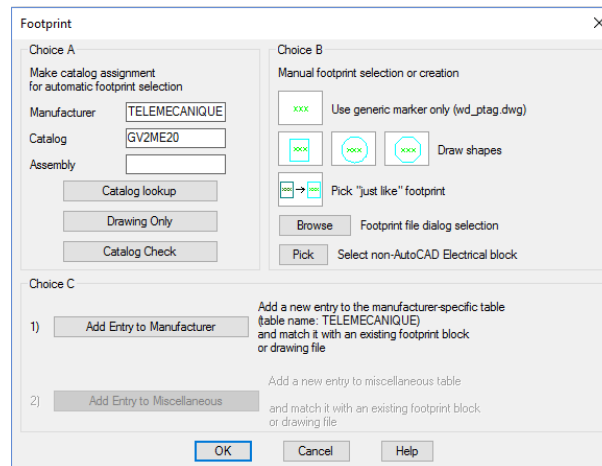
Footprint

Choice A

Make catalog assignment for automatic footprint selection

Manufacturer TELEMECANIQUE

Catalog GV2ME20

Assembly

Catalog lookup

Drawing Only

Catalog Check

Choice B

Manual footprint selection or creation

xxx Use generic marker only (wd_ptag.dwg)

xxx xxx xxx Draw shapes

xxx → xxx Pick "just like" footprint

Browse Footprint file dialog selection

Pick Select non-AutoCAD Electrical block

Choice C

1) Add Entry to Manufacturer

Add a new entry to the manufacturer-specific table (table name: TELEMECANIQUE) and match it with an existing footprint block or drawing file

2) Add Entry to Miscellaneous

Add a new entry to miscellaneous table

and match it with an existing footprint block or drawing file

OK Cancel Help